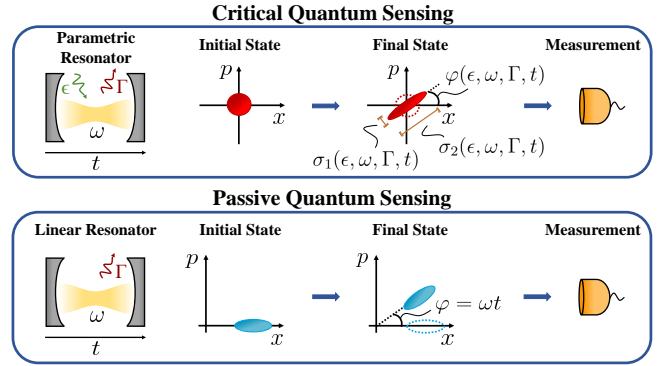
Critical Quantum Sensing

Parametric Resonator

$\epsilon$ $\Gamma$

$\omega$

$t$

Initial State

$p$

$x$

Final State

$p$

$\varphi(\epsilon, \omega, \Gamma, t)$

$x$

$\sigma_1(\epsilon, \omega, \Gamma, t)$

$\sigma_2(\epsilon, \omega, \Gamma, t)$

Measurement

Passive Quantum Sensing

Linear Resonator

$\Gamma$

$\omega$

$t$

Initial State

$p$

$x$

Final State

$p$

$\varphi = \omega t$

$x$

Measurement